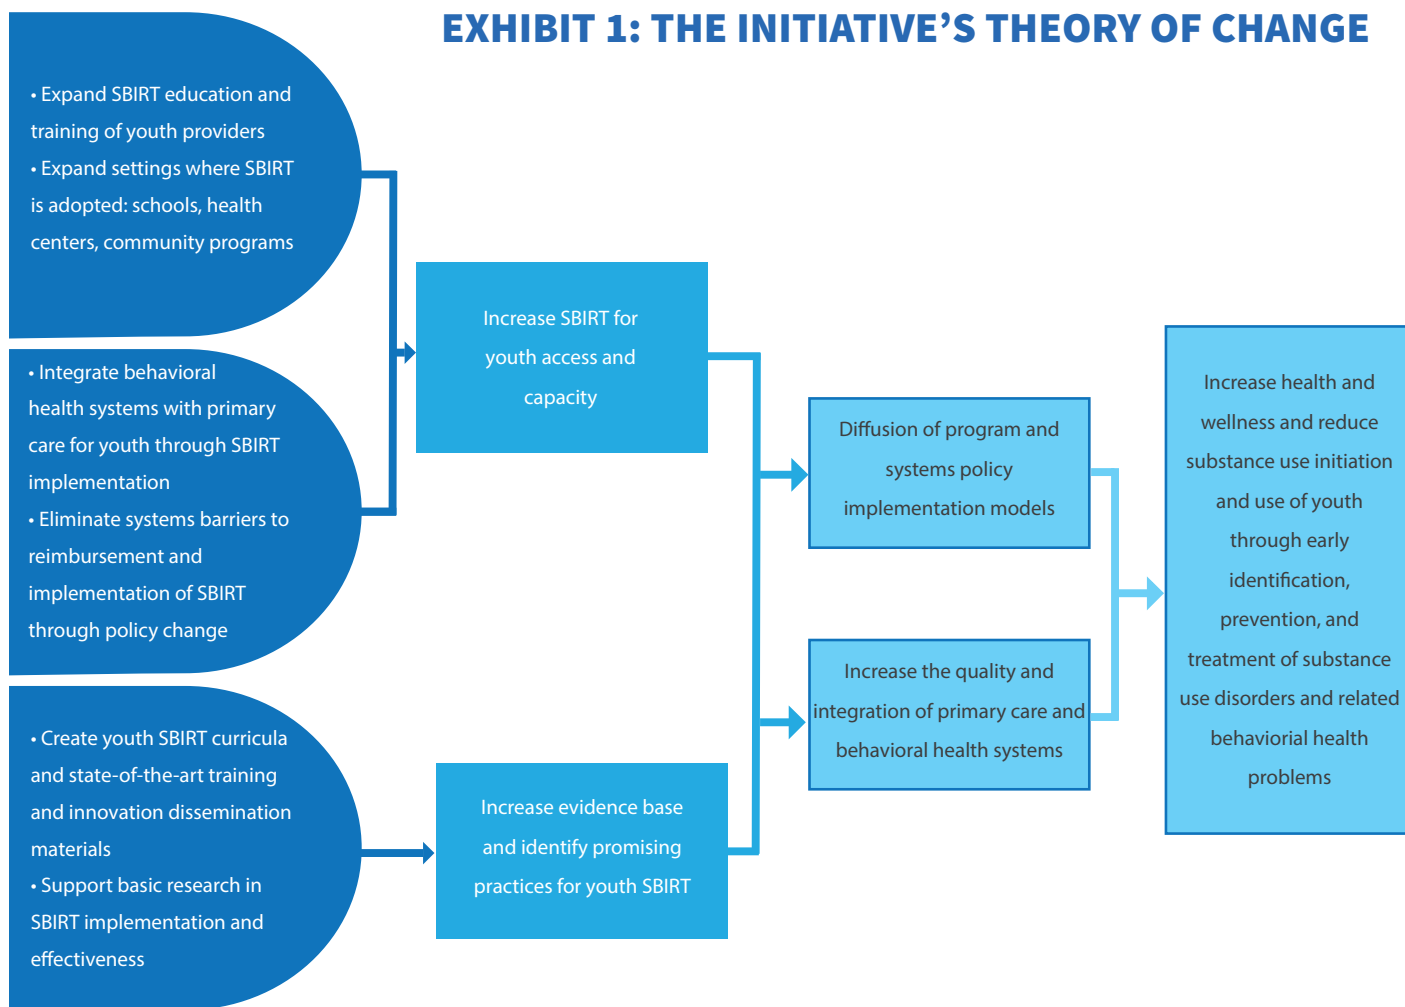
EXHIBIT 1: THE INITIATIVE'S THEORY OF CHANGE

• Expand SBIRT education and training of youth providers
• Expand settings where SBIRT is adopted: schools, health centers, community programs

• Integrate behavioral health systems with primary care for youth through SBIRT implementation
• Eliminate systems barriers to reimbursement and implementation of SBIRT through policy change

• Create youth SBIRT curricula and state-of-the-art training and innovation dissemination materials
• Support basic research in SBIRT implementation and effectiveness

Increase SBIRT for youth access and capacity

Increase evidence base and identify promising practices for youth SBIRT

Diffusion of program and systems policy implementation models

Increase the quality and integration of primary care and behavioral health systems

Increase health and wellness and reduce substance use initiation and use of youth through early identification, prevention, and treatment of substance use disorders and related behaviorial health problems